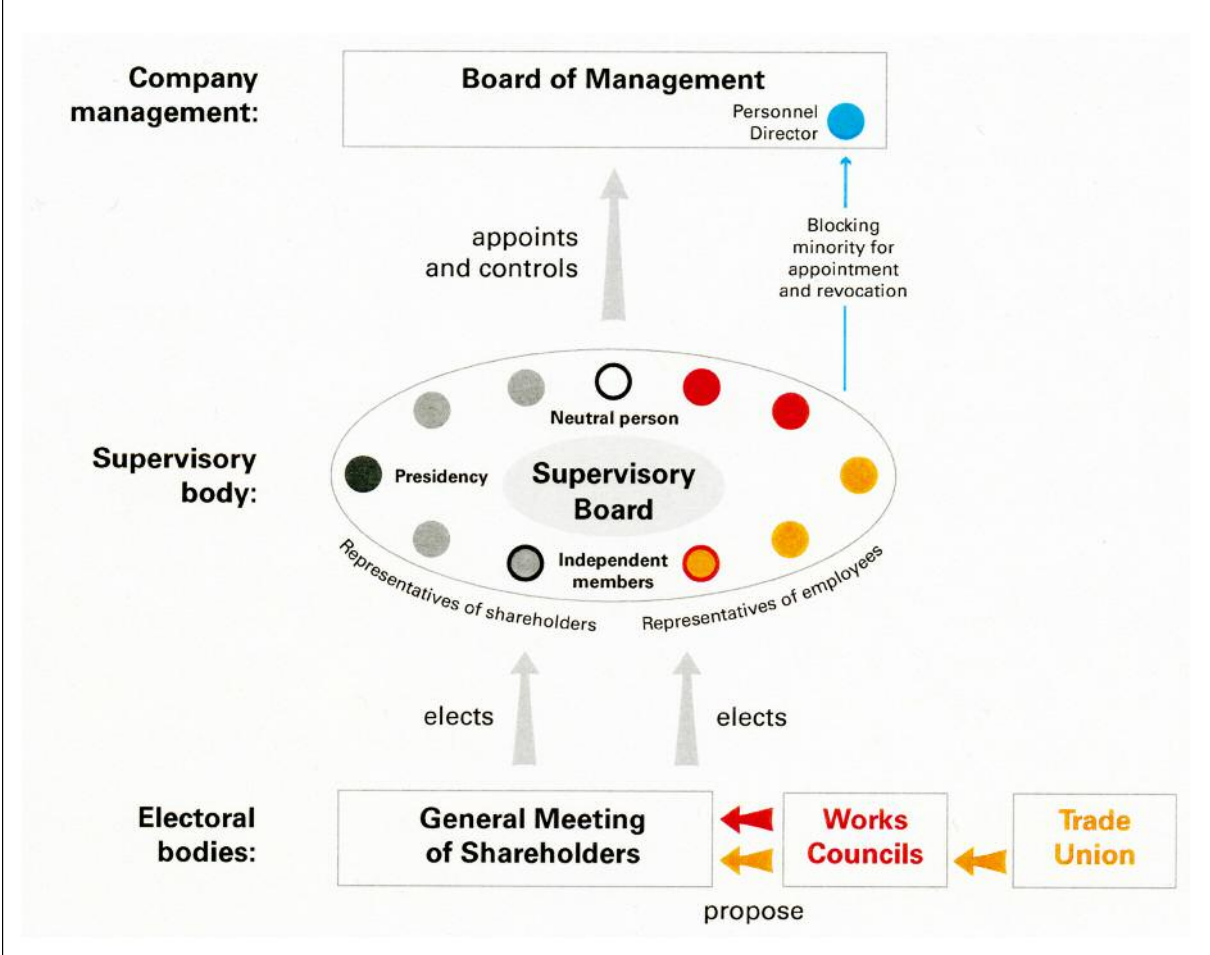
Company management:

Board of Management

Personnel Director

appoints and controls

Blocking minority for appointment and revocation

Supervisory body:

Neutral person

Presidency

Supervisory Board

Independent members

Representatives of shareholders

Representatives of employees

elects

elects

Electoral bodies:

General Meeting of Shareholders

Works Councils

Trade Union

propose